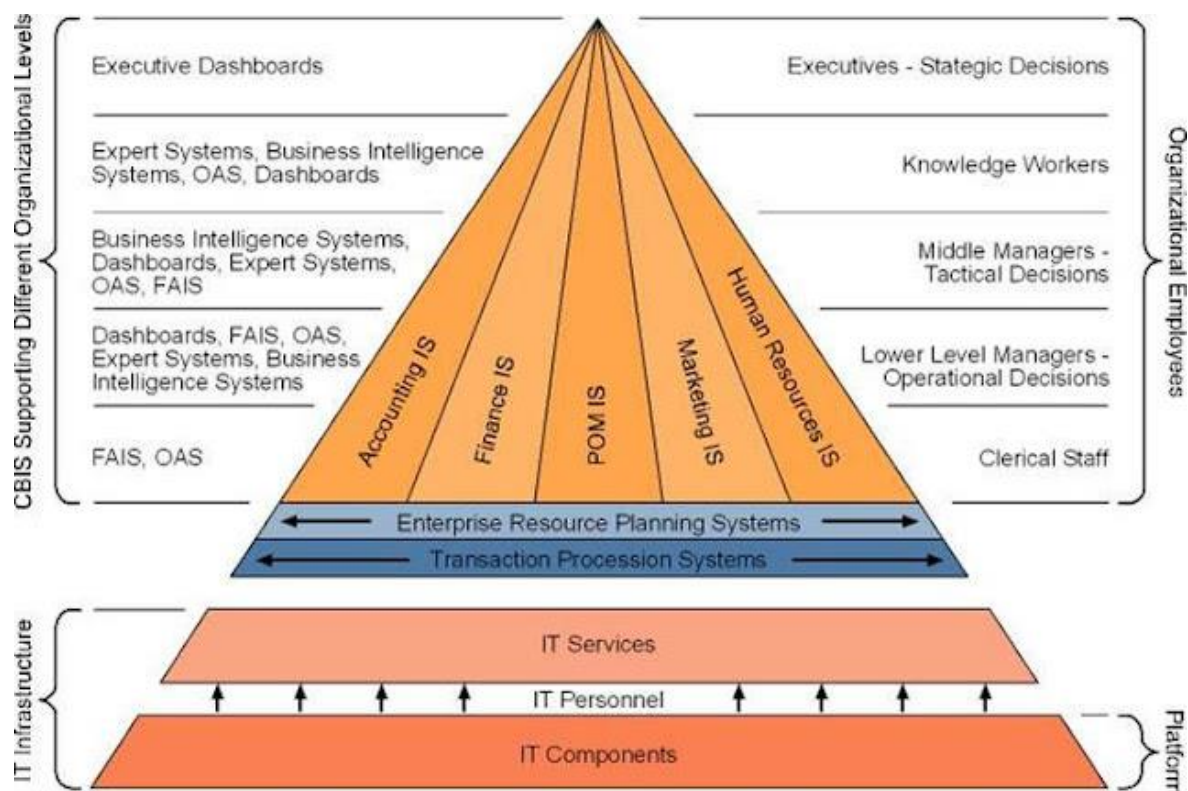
CBIS Supporting Different Organizational Levels

Executive Dashboards

Expert Systems, Business Intelligence Systems, OAS, Dashboards

Business Intelligence Systems, Dashboards, Expert Systems, OAS, FAIS

Dashboards, FAIS, OAS, Expert Systems, Business Intelligence Systems

FAIS, OAS

Accounting IS

Finance IS

POM IS

Marketing IS

Human Resources IS

Executives - Stategic Decisions

Knowledge Workers

Middle Managers - Tactical Decisions

Lower Level Managers - Operational Decisions

Clerical Staff

Organizational Employees

Enterprise Resource Planning Systems

Transaction Procession Systems

IT Infrastructure

IT Services

IT Personnel

IT Components

Platform